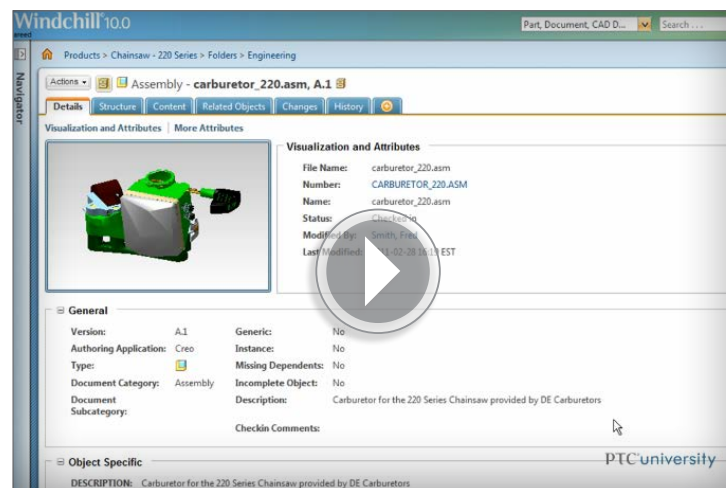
Windchill 10.0

Part, Document, CAD D... Search...

Navigator

Products > Chainsaw - 220 Series > Folders > Engineering

Actions Assembly - carburetor_220.asm, A.1

Details Structure Content Related Objects Changes History

Visualization and Attributes | More Attributes

Visualization and Attributes

File Name: carburetor_220.asm
Number: CARBURETOR_220.ASM
Name: carburetor_220.asm
Status: Checked in
Modified By: Smith, Fred
Last Modified: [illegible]-02-28 16:1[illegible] EST

General

| Version: | A.1 | Generic: | No |
|---|---|---|---|
| Authoring Application: | Creo | Instance: | No |
| Type: | | Missing Dependents: | No |
| Document Category: | Assembly | Incomplete Object: | No |
| Document Subcategory: | | Description: | Carburetor for the 220 Series Chainsaw provided by DE Carburetors |
| | | Checkin Comments: | |

Object Specific

DESCRIPTION: Carburetor for the 220 Series Chainsaw provided by DE Carburetors

PTC university